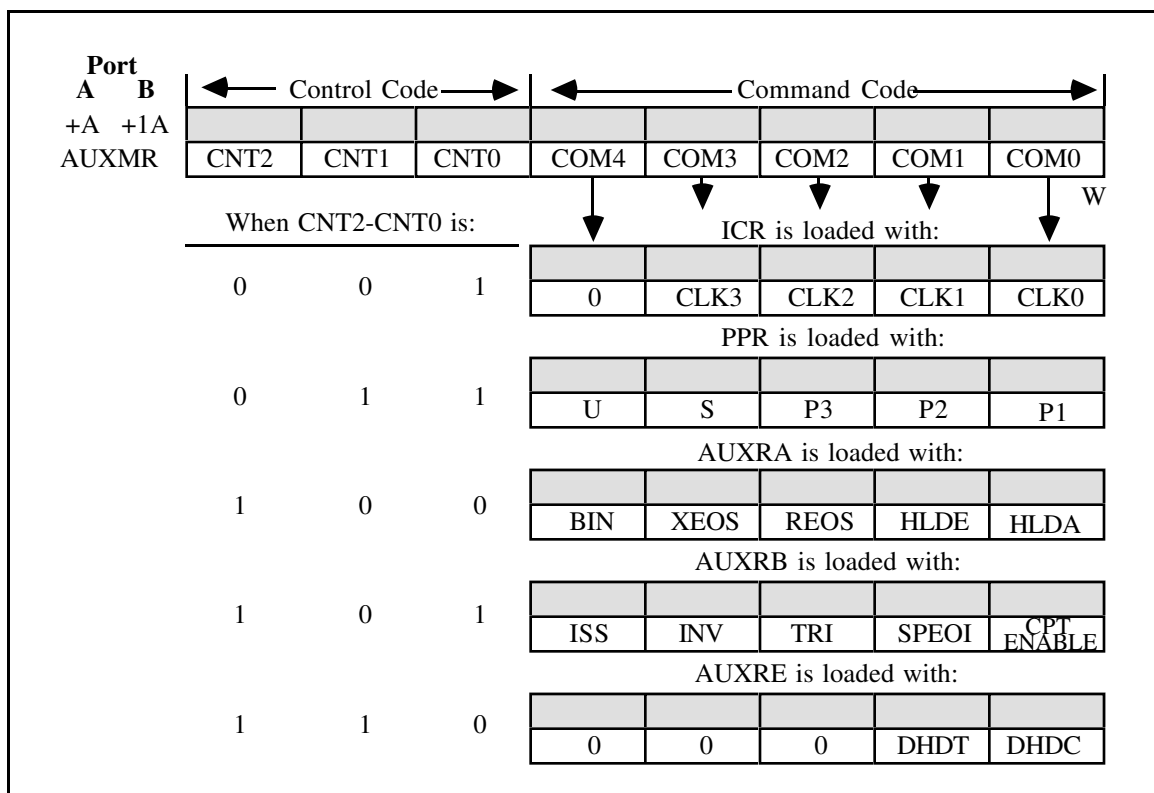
Port
A B

+A +1A

AUXMR

Control Code

Command Code

| CNT2 | CNT1 | CNT0 | COM4 | COM3 | COM2 | COM1 | COM0 |
|---|---|---|---|---|---|---|---|

W

When CNT2-CNT0 is:

ICR is loaded with:

0 0 1

| 0 | CLK3 | CLK2 | CLK1 | CLK0 |
|---|---|---|---|---|

PPR is loaded with:

0 1 1

| U | S | P3 | P2 | P1 |
|---|---|---|---|---|

AUXRA is loaded with:

1 0 0

| BIN | XEOS | REOS | HLDE | HLDA |
|---|---|---|---|---|

AUXRB is loaded with:

1 0 1

| ISS | INV | TRI | SPEOI | CPT ENABLE |
|---|---|---|---|---|

AUXRE is loaded with:

1 1 0

| 0 | 0 | 0 | DHDT | DHDC |
|---|---|---|---|---|